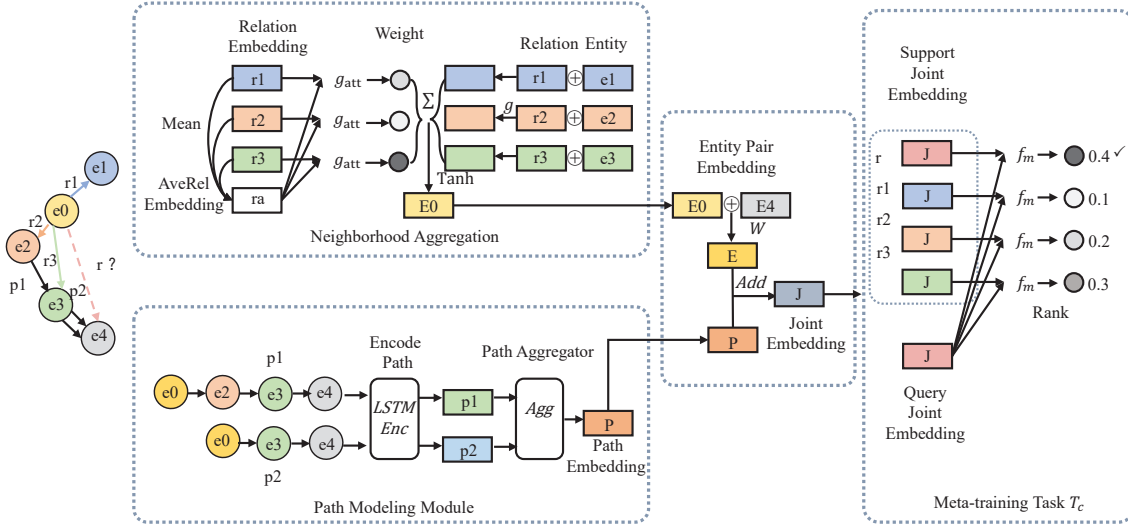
Relation Embedding

Weight

Relation Entity

r1

$g_{att}$

r1 ⊕ e1

Mean

r2

$g_{att}$

$\Sigma$

$g$

r2 ⊕ e2

r3

$g_{att}$

r3 ⊕ e3

AveRel Embedding

ra

Tanh

E0

Neighborhood Aggregation

e1

r1

e0

r2

e2

r3

r ?

p1

e3

p2

e4

Entity Pair Embedding

E0 ⊕ E4

$W$

E

$Add$

J

Joint Embedding

P

Support Joint Embedding

r J

r1 J

r2 J

r3 J

$f_m$ 0.4 ✓

$f_m$ 0.1

$f_m$ 0.2

$f_m$ 0.3

Rank

J

Query Joint Embedding

p1

e0 e2 e3 e4

Encode Path

$LSTM$ $Enc$

p1

Path Aggregator

$Agg$

P

Path Embedding

e0 e3 e4

p2

p2

Path Modeling Module

Meta-training Task $T_c$